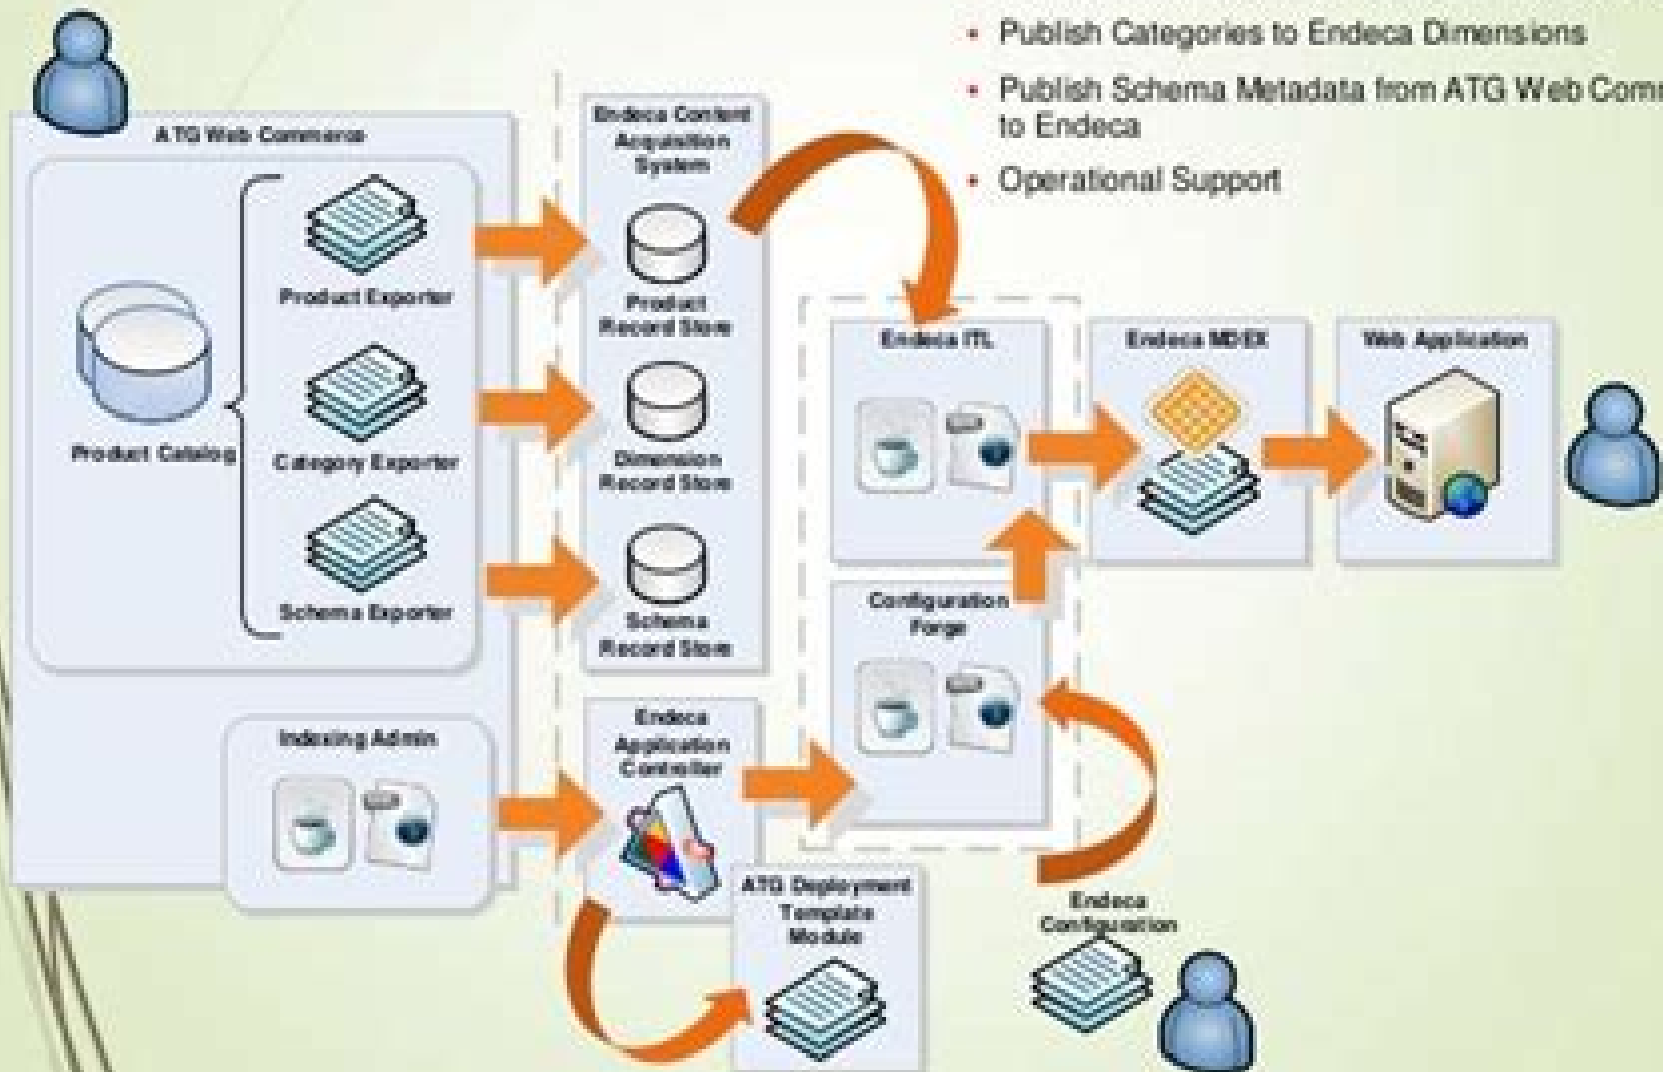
- Publish Categories to Endeca Dimensions
- Publish Schema Metadata from ATG Web Comm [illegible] to Endeca
- Operational Support

ATG Web Commerce

Product Catalog

Product Exporter

Category Exporter

Schema Exporter

Indexing Admin

Endeca Content Acquisition System

Product Record Store

Dimension Record Store

Schema Record Store

Endeca Application Controller

ATG Deployment Template Module

Endeca ITL

Configuration Forge

Endeca MDEX

Web Application

Endeca Configuration